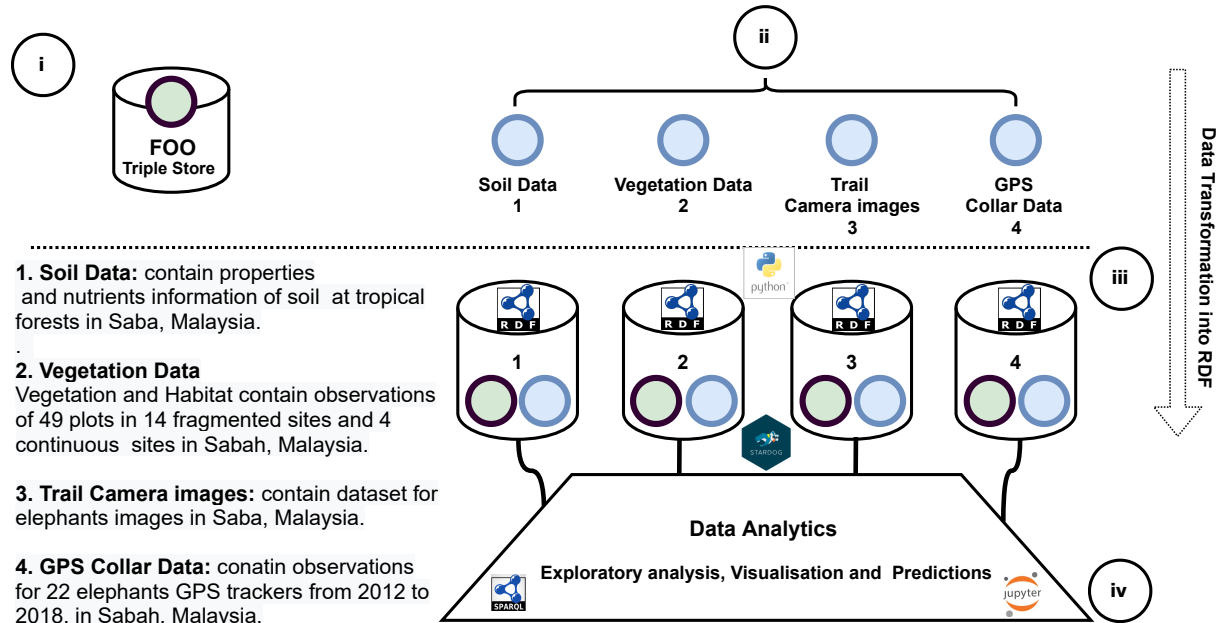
i

FOO
Triple Store

ii

Soil Data
1

Vegetation Data
2

Trail
Camera images
3

GPS
Collar Data
4

Data Transformation into RDF

1. Soil Data: contain properties and nutrients information of soil at tropical forests in Saba, Malaysia.

.

2. Vegetation Data
Vegetation and Habitat contain observations of 49 plots in 14 fragmented sites and 4 continuous sites in Sabah, Malaysia.

3. Trail Camera images: contain dataset for elephants images in Saba, Malaysia.

4. GPS Collar Data: conatin observations for 22 elephants GPS trackers from 2012 to 2018, in Sabah, Malaysia.

python

iii

RDF
1

RDF
2

RDF
3

RDF
4

STARDOG

Data Analytics

Exploratory analysis, Visualisation and Predictions

SPARQL

jupyter

iv